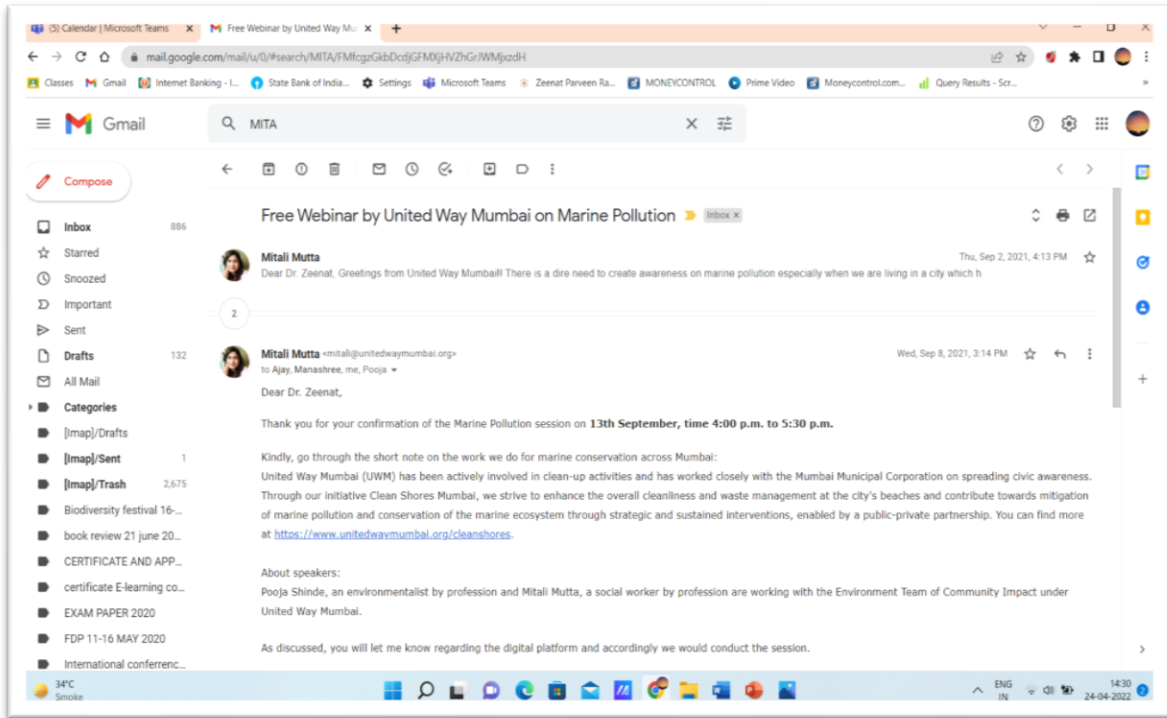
(5) Calendar | Microsoft Teams ×
Free Webinar by United Way Mu ×
+

mail.google.com/mail/u/0/#search/MITA/FMfcgzGkbDcdjGFMXJHVZhGrJWMjxzdH

Classes  Gmail  Internet Banking - I...  State Bank of India...  Settings  Microsoft Teams  Zeenat Parveen Ra...  MONEYCONTROL  Prime Video  Moneycontrol.com...  Query Results - Scr...

Gmail

MITA

Compose

Inbox 886
Starred
Snoozed
Important
Sent
Drafts 132
All Mail
Categories
[Imap]/Drafts
[Imap]/Sent 1
[Imap]/Trash 2,675
Biodiversity festival 16-...
book review 21 june 20...
CERTIFICATE AND APP...
certificate E-learning co...
EXAM PAPER 2020
FDP 11-16 MAY 2020
International conferenc...

Free Webinar by United Way Mumbai on Marine Pollution Inbox ×

Mitali Mutta
Thu, Sep 2, 2021, 4:13 PM
Dear Dr. Zeenat, Greetings from United Way Mumbai!! There is a dire need to create awareness on marine pollution especially when we are living in a city which h

2

Mitali Mutta <mitali@unitedwaymumbai.org>
Wed, Sep 8, 2021, 3:14 PM
to Ajay, Manashree, me, Pooja

Dear Dr. Zeenat,

Thank you for your confirmation of the Marine Pollution session on 13th September, time 4:00 p.m. to 5:30 p.m.

Kindly, go through the short note on the work we do for marine conservation across Mumbai:
United Way Mumbai (UWM) has been actively involved in clean-up activities and has worked closely with the Mumbai Municipal Corporation on spreading civic awareness. Through our initiative Clean Shores Mumbai, we strive to enhance the overall cleanliness and waste management at the city's beaches and contribute towards mitigation of marine pollution and conservation of the marine ecosystem through strategic and sustained interventions, enabled by a public-private partnership. You can find more at https://www.unitedwaymumbai.org/cleanshores.

About speakers:
Pooja Shinde, an environmentalist by profession and Mitali Mutta, a social worker by profession are working with the Environment Team of Community Impact under United Way Mumbai.

As discussed, you will let me know regarding the digital platform and accordingly we would conduct the session.

34°C
Smoke

ENG
IN
14:30
24-04-2022